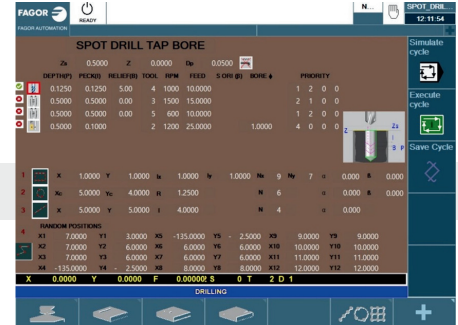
FAGOR
FAGOR AUTOMATION
READY
N...
SPOT_DRILL...
12:11:54

SPOT DRILL TAP BORE
Zs 0.5000 Z 0.0000 Dp 0.0500
DEPTH(P) PECK(I) RELIEF(B) TOOL RPM FEED S ORI (β) BORE ⇓ PRIORITY

| | DEPTH(P) | PECK(I) | RELIEF(B) | TOOL | RPM | FEED | S ORI (β) | BORE ⇓ | PRIORITY | | | |
|---|---|---|---|---|---|---|---|---|---|---|---|---|
| | 0.1250 | 0.1250 | 5.00 | 4 | 1000 | 10.0000 | | | 1 | 2 | 0 | 0 |
| | 0.5000 | 0.5000 | 0.00 | 3 | 1500 | 15.0000 | | | 2 | 1 | 0 | 0 |
| | 0.5000 | 0.5000 | 0.00 | 5 | 600 | 10.0000 | | | 3 | 0 | 1 | 0 |
| | 0.5000 | 0.1000 | | 2 | 1200 | 25.0000 | | 1.0000 | 4 | 0 | 0 | 0 |

Z Zs Z I P

1 X 1.0000 Y 1.0000 Ix 1.0000 Iy 1.0000 Nx 9 Ny 7 α 0.000 β 0.000
2 Xc 5.0000 Yc 4.0000 R 1.2500 N 6 α 0.000 β 0.000
3 X 5.0000 Y 5.0000 I 4.0000 N 4 α 0.000

4 RANDOM POSITIONS
X1 7.0000 Y1 1.0000 X5 -135.0000 Y5 -2.5000 X9 9.0000 Y9 9.0000
X2 7.0000 Y2 6.0000 X6 6.0000 Y6 6.0000 X10 10.0000 Y10 10.0000
X3 7.0000 Y3 6.0000 X7 6.0000 Y7 6.0000 X11 11.0000 Y11 11.0000
X4 -135.0000 Y4 -2.5000 X8 8.0000 Y8 8.0000 X12 12.0000 Y12 12.0000

X 0.0000 Y 0.0000 F 0.00000 S 0 T 2 D 1
DRILLING

Simulate cycle
Execute cycle
Save Cycle